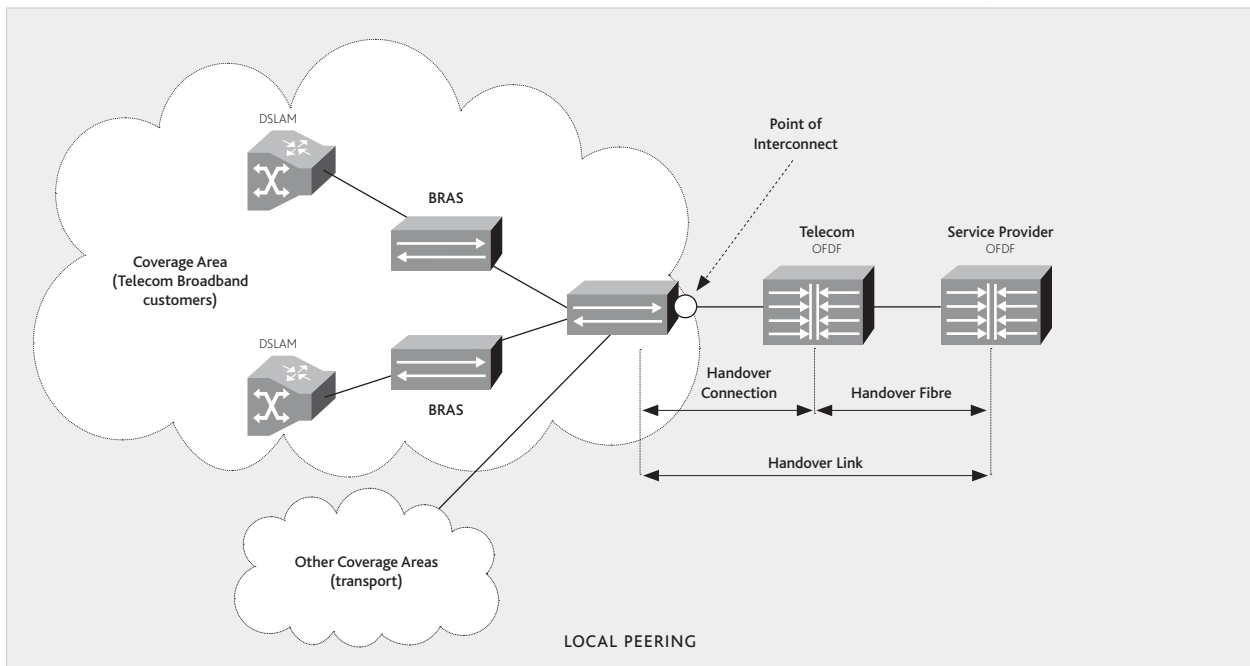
DSLAM

Point of Interconnect

BRAS

Coverage Area (Telecom Broadband customers)

Telecom
OFDF

Service Provider
OFDF

DSLAM

BRAS

Handover Connection

Handover Fibre

Handover Link

Other Coverage Areas (transport)

LOCAL PEERING